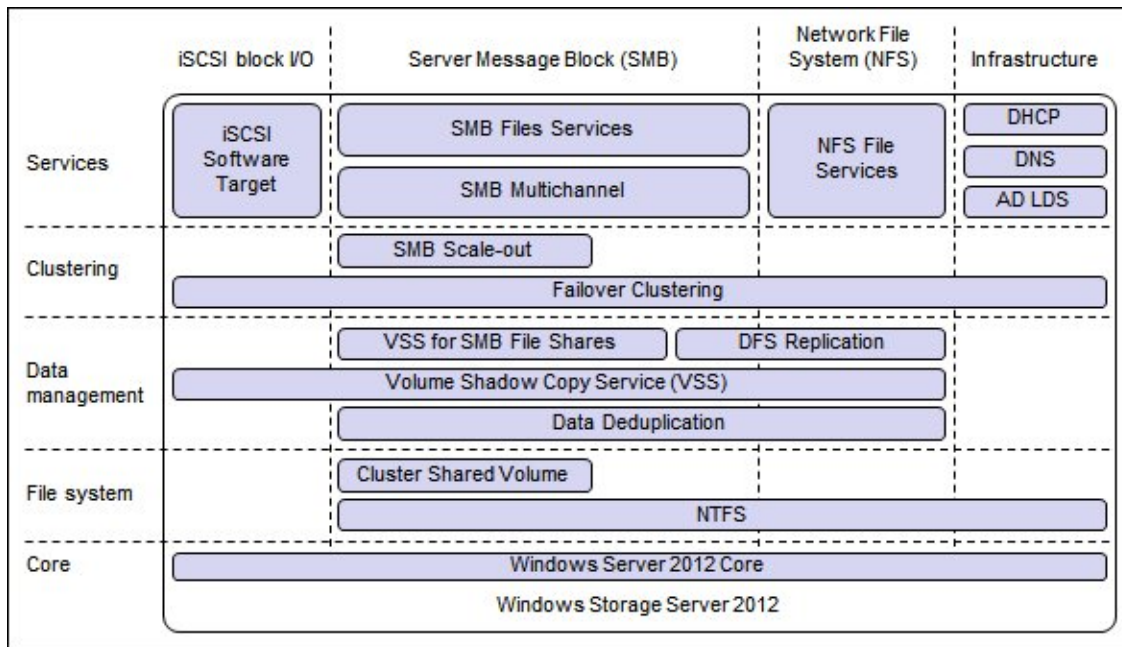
iSCSI block I/O
Server Message Block (SMB)
Network File System (NFS)
Infrastructure

Services
iSCSI Software Target
SMB Files Services
SMB Multichannel
NFS File Services
DHCP
DNS
AD LDS

Clustering
SMB Scale-out
Failover Clustering

Data management
VSS for SMB File Shares
DFS Replication
Volume Shadow Copy Service (VSS)
Data Deduplication

File system
Cluster Shared Volume
NTFS

Core
Windows Server 2012 Core
Windows Storage Server 2012